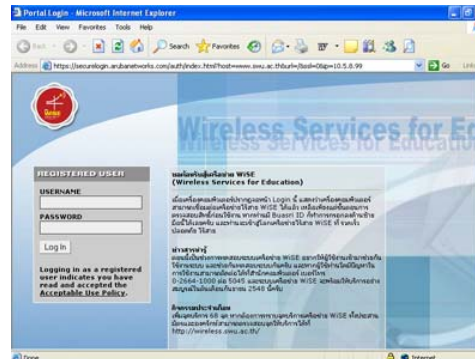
Portal Login - Microsoft Internet Explorer

File Edit View Favorites Tools Help

Back Search Favorites

Address https://securelogin.arubanetworks.com/auth/index.html?host=www.swu.ac.th&url=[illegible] Go Links

Wireless Services for Ed

REGISTERED USER

USERNAME

PASSWORD

Log In

Logging in as a registered user indicates you have read and accepted the Acceptable Use Policy.

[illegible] WiSE
(Wireless Services for Education)

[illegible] Login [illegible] WiSE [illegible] Buasri ID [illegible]

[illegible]

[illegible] WiSE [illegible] 0-2664-1000 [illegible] 5045 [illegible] WiSE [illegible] 2548 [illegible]

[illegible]

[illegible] 68 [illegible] WiSE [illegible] http://wireless.swu.ac.th/

Done Internet